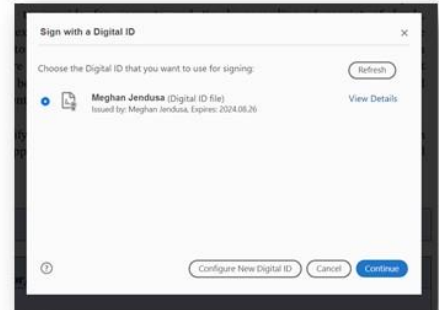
Sign with a Digital ID

×

Choose the Digital ID that you want to use for signing:

Refresh

Meghan Jendusa (Digital ID file)
Issued by: Meghan Jendusa, Expires: 2024.08.26

View Details

?

Configure New Digital ID

Cancel

Continue